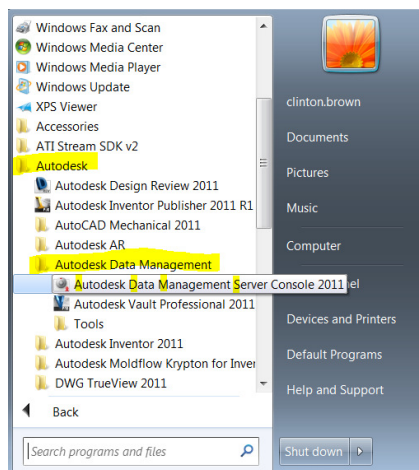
Windows Fax and Scan
Windows Media Center
Windows Media Player
Windows Update
XPS Viewer
Accessories
ATI Stream SDK v2
Autodesk
Autodesk Design Review 2011
Autodesk Inventor Publisher 2011 R1
AutoCAD Mechanical 2011
Autodesk AR
Autodesk Data Management
Autodesk Data Management Server Console 2011
Autodesk Vault Professional 2011
Tools
Autodesk Inventor 2011
Autodesk Moldflow Krypton for Inver
DWG TrueView 2011
Back
Search programs and files

clinton.brown
Documents
Pictures
Music
Computer
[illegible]el
Devices and Printers
Default Programs
Help and Support
Shut down